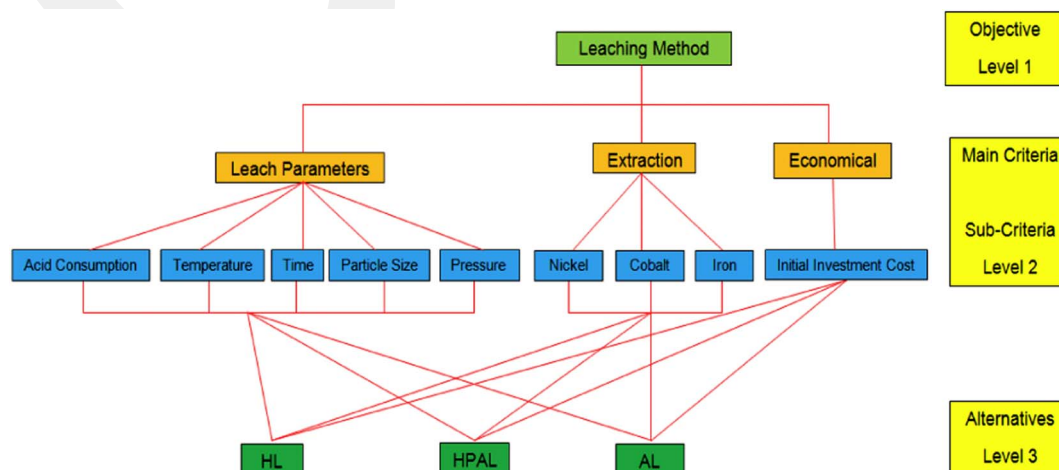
Leaching Method

Leach Parameters
Extraction
Economical

Acid Consumption
Temperature
Time
Particle Size
Pressure
Nickel
Cobalt
Iron
Initial Investment Cost

HL
HPAL
AL

Objective
Level 1

Main Criteria

Sub-Criteria
Level 2

Alternatives
Level 3